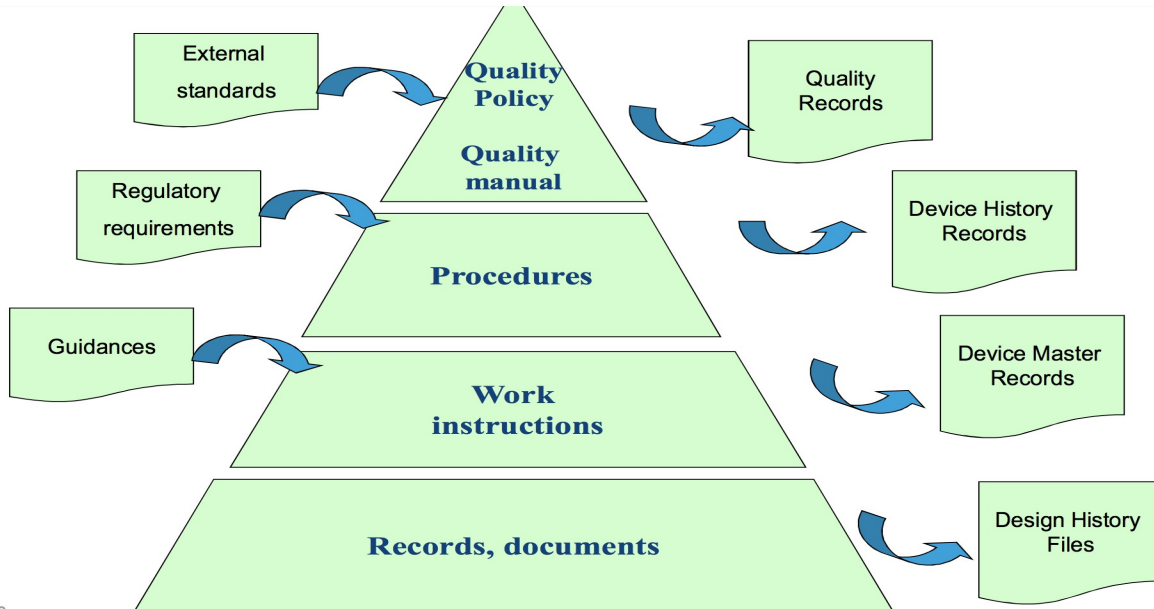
External standards

Quality Policy

Quality manual

Quality Records

Regulatory requirements

Device History Records

Procedures

Guidances

Device Master Records

Work instructions

Records, documents

Design History Files